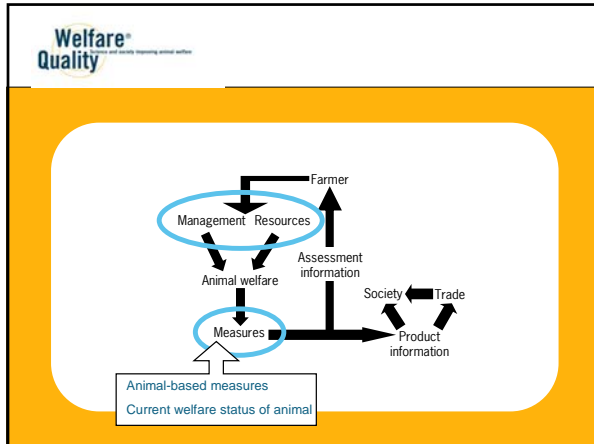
Welfare® Quality

Science and society improving animal welfare

Farmer

Management Resources

Assessment information

Animal welfare

Society Trade

Measures

Product information

Animal-based measures

Current welfare status of animal